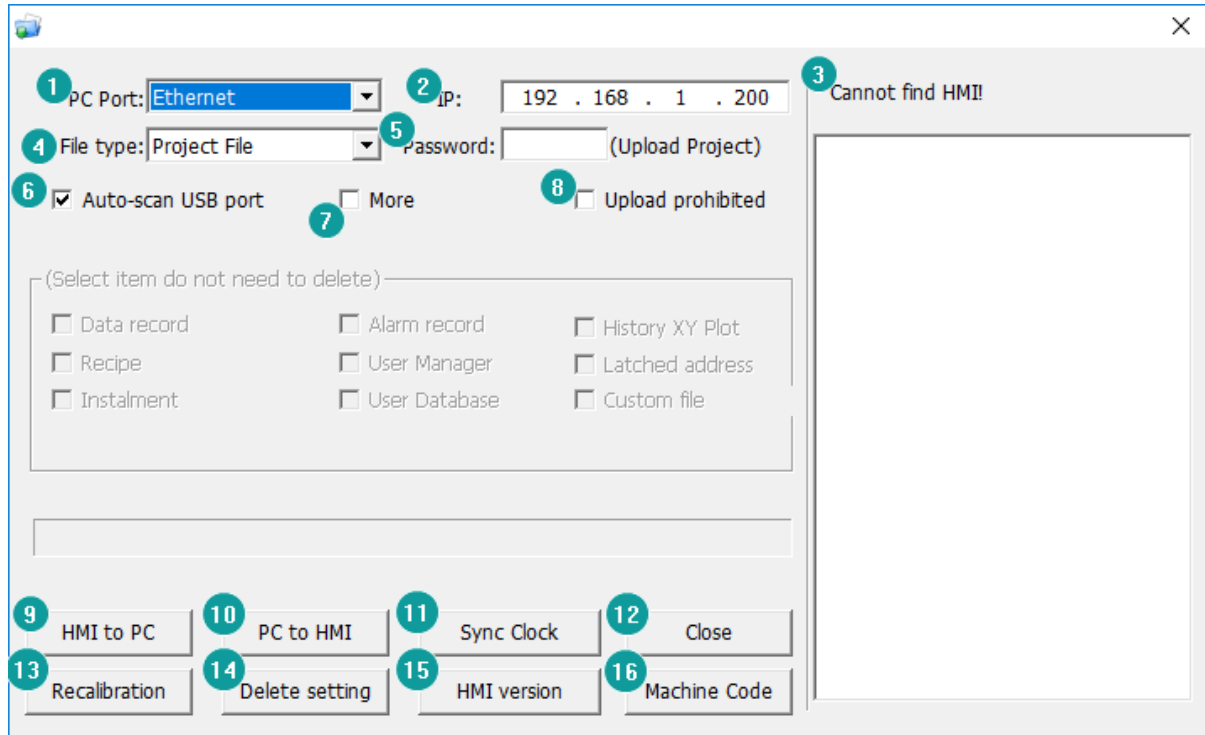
1 PC Port: Ethernet
2 IP: 192 . 168 . 1 . 200
3 Cannot find HMI!
4 File type: Project File
5 Password: (Upload Project)
6 Auto-scan USB port
7 More
8 Upload prohibited

(Select item do not need to delete)
Data record
Alarm record
History XY Plot
Recipe
User Manager
Latched address
Instalment
User Database
Custom file

9 HMI to PC
10 PC to HMI
11 Sync Clock
12 Close
13 Recalibration
14 Delete setting
15 HMI version
16 Machine Code